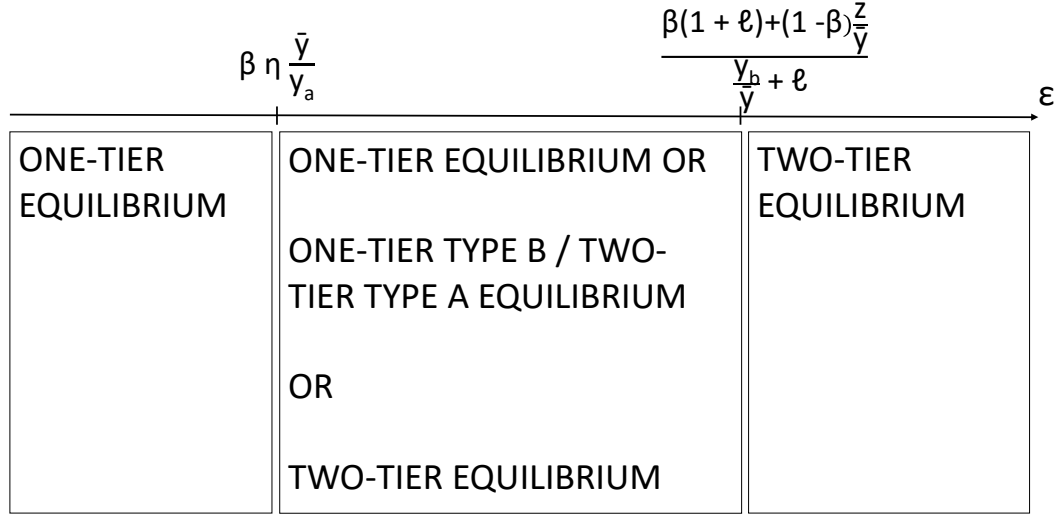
$\beta \eta \frac{\bar{y}}{y_a}$

$\frac{\beta(1+\ell)+(1-\beta)\frac{z}{\bar{y}}}{\frac{y_b}{\bar{y}}+\ell}$

ε

ONE-TIER EQUILIBRIUM

ONE-TIER EQUILIBRIUM OR

ONE-TIER TYPE B / TWO-TIER TYPE A EQUILIBRIUM

OR

TWO-TIER EQUILIBRIUM

TWO-TIER EQUILIBRIUM